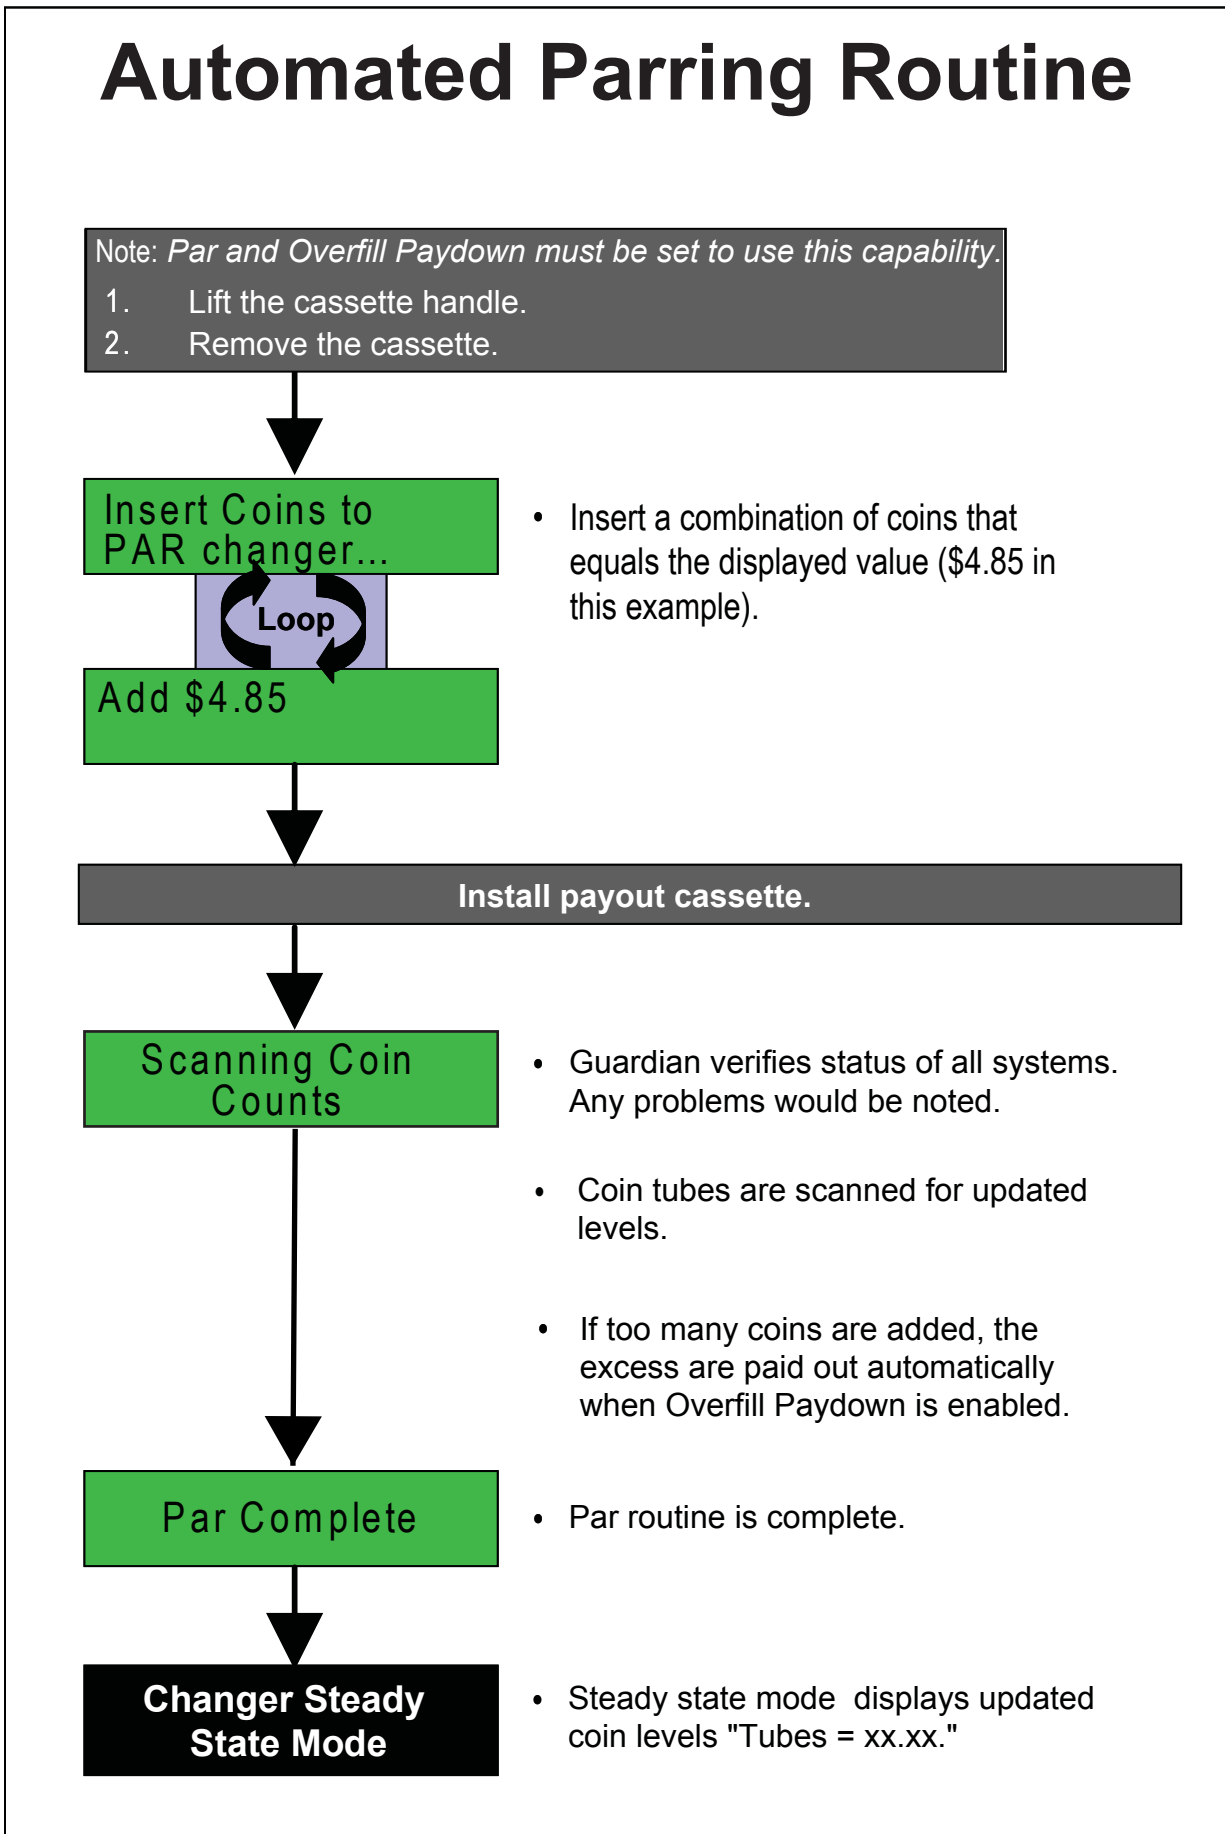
Automated Parring Routine

Note: Par and Overfill Paydown must be set to use this capability.
1. Lift the cassette handle.
2. Remove the cassette.

Insert Coins to PAR changer...

Loop

Add $4.85

• Insert a combination of coins that equals the displayed value ($4.85 in this example).

Install payout cassette.

Scanning Coin Counts

• Guardian verifies status of all systems. Any problems would be noted.

• Coin tubes are scanned for updated levels.

• If too many coins are added, the excess are paid out automatically when Overfill Paydown is enabled.

Par Complete

• Par routine is complete.

Changer Steady State Mode

• Steady state mode displays updated coin levels "Tubes = xx.xx."